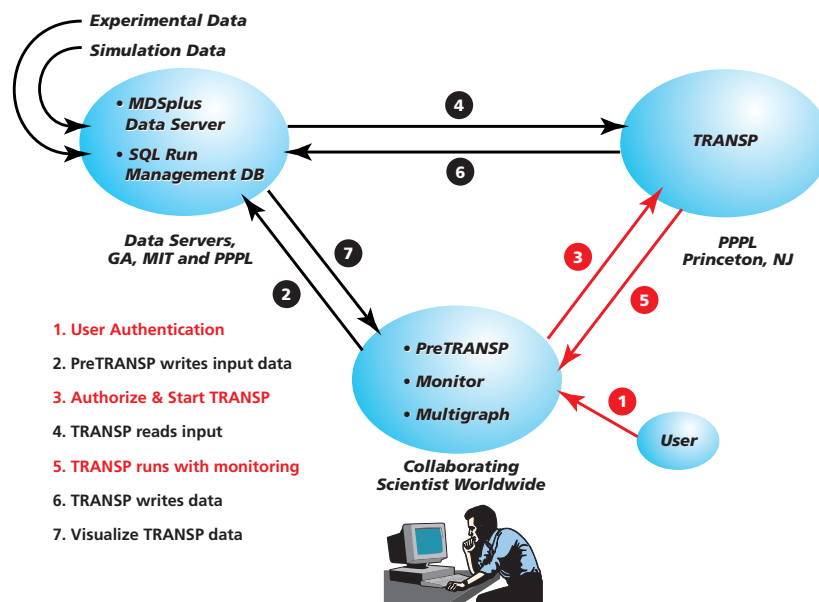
Experimental Data
Simulation Data

• MDSplus Data Server
• SQL Run Management DB

Data Servers, GA, MIT and PPPL

4

6

TRANSP

PPPL Princeton, NJ

7

2

3

5

1. User Authentication
2. PreTRANSP writes input data
3. Authorize & Start TRANSP
4. TRANSP reads input
5. TRANSP runs with monitoring
6. TRANSP writes data
7. Visualize TRANSP data

• PreTRANSP
• Monitor
• Multigraph

1

User

Collaborating Scientist Worldwide